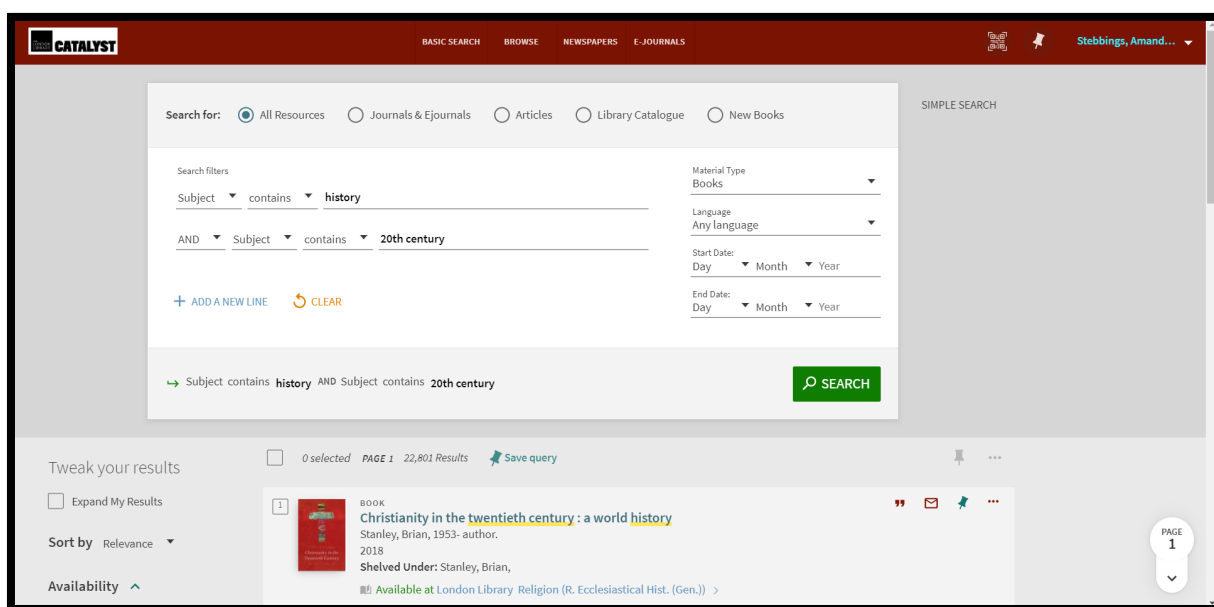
CATALYST

BASIC SEARCH BROWSE NEWSPAPERS E-JOURNALS

Stebbings, Amand...

Search for: All Resources Journals & Ejournals Articles Library Catalogue New Books

SIMPLE SEARCH

Search filters

Subject contains history

AND Subject contains 20th century

Material Type
Books

Language
Any language

Start Date:
Day Month Year

End Date:
Day Month Year

+ ADD A NEW LINE CLEAR

Subject contains history AND Subject contains 20th century

SEARCH

Tweak your results

Expand My Results

Sort by Relevance

Availability

0 selected PAGE 1 22,801 Results Save query

1

BOOK
Christianity in the twentieth century : a world history
Stanley, Brian, 1953- author.
2018
Shelved Under: Stanley, Brian,
Available at London Library Religion (R. Ecclesiastical Hist. (Gen.))

PAGE
1